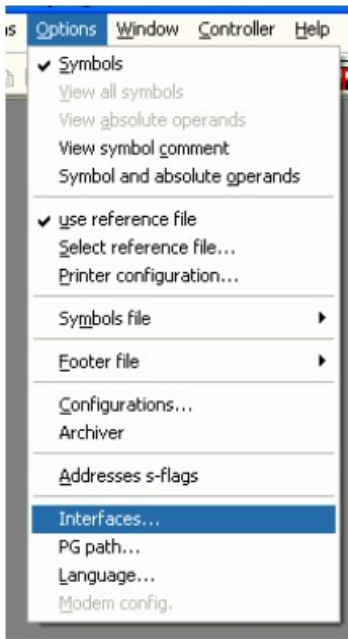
s Options Window Controller Help

✔ Symbols
View all symbols
View absolute operands
View symbol comment
Symbol and absolute operands

✔ use reference file
Select reference file...
Printer configuration...

Symbols file

Footer file

Configurations...
Archiver

Addresses s-flags

Interfaces...
PG path...
Language...
Modem config.